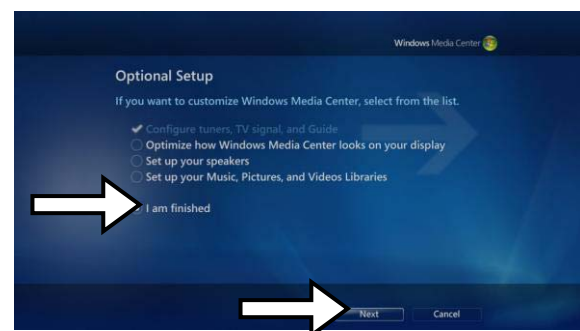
Windows Media Center

Optional Setup

If you want to customize Windows Media Center, select from the list.

Configure tuners, TV signal, and Guide
Optimize how Windows Media Center looks on your display
Set up your speakers
Set up your Music, Pictures, and Videos Libraries

I am finished

Next
Cancel